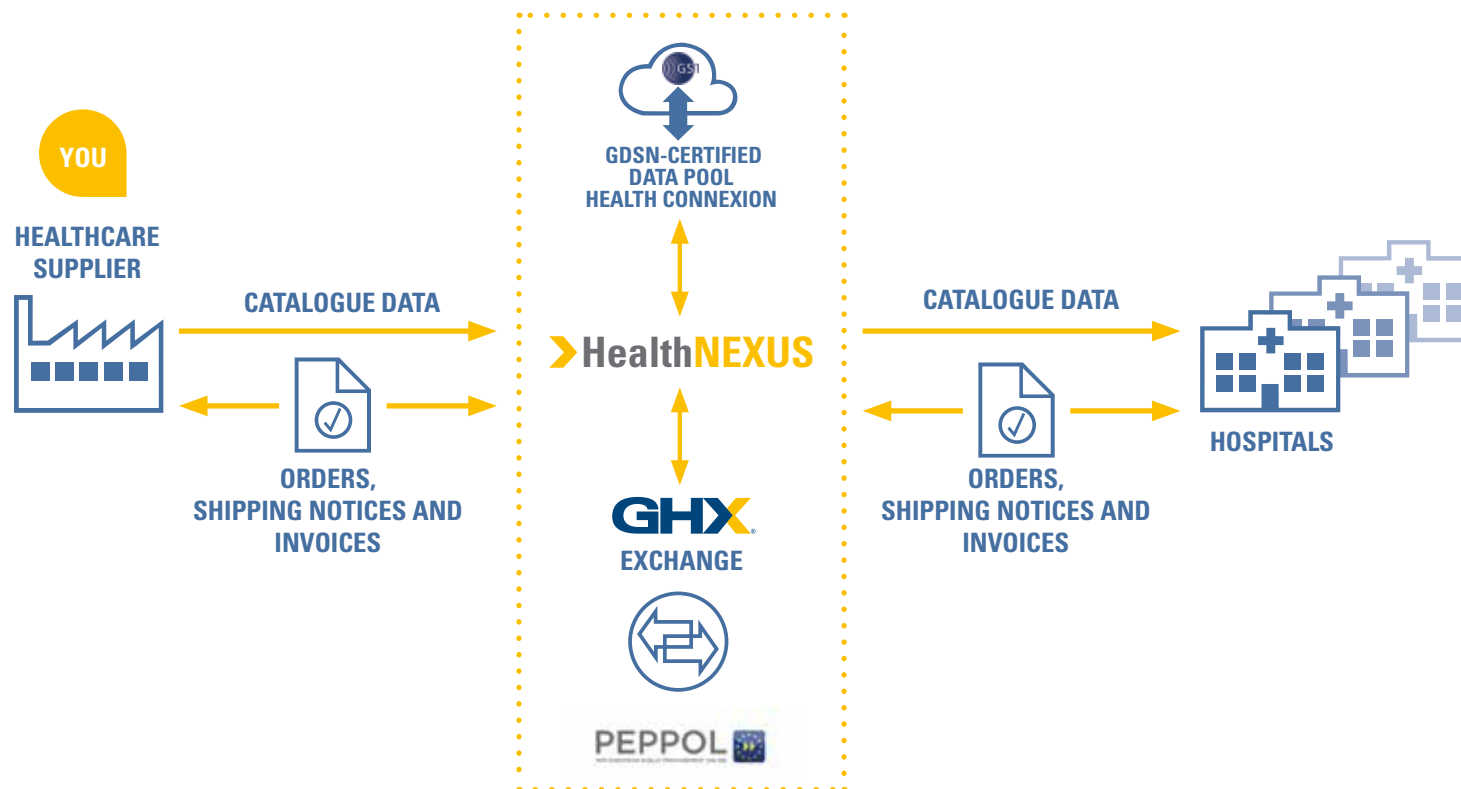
YOU

HEALTHCARE SUPPLIER

CATALOGUE DATA

ORDERS, SHIPPING NOTICES AND INVOICES

GS1

GDSN-CERTIFIED DATA POOL HEALTH CONNEXION

HealthNEXUS

GHX.

EXCHANGE

PEPPOL

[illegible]

CATALOGUE DATA

ORDERS, SHIPPING NOTICES AND INVOICES

HOSPITALS